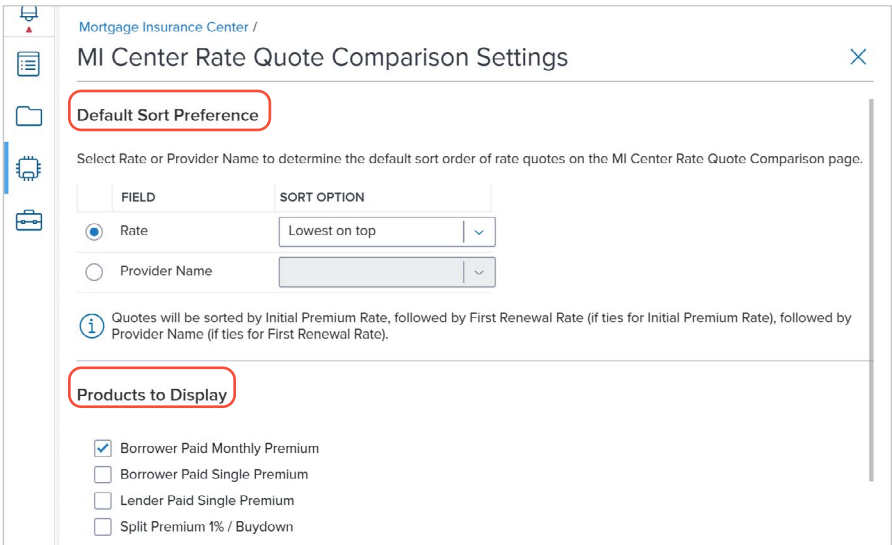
Mortgage Insurance Center /

MI Center Rate Quote Comparison Settings

Default Sort Preference

Select Rate or Provider Name to determine the default sort order of rate quotes on the MI Center Rate Quote Comparison page.

| | FIELD | SORT OPTION |
|---|---|---|
| ◉ | Rate | Lowest on top |
| ○ | Provider Name | |

Quotes will be sorted by Initial Premium Rate, followed by First Renewal Rate (if ties for Initial Premium Rate), followed by Provider Name (if ties for First Renewal Rate).

Products to Display

Borrower Paid Monthly Premium
Borrower Paid Single Premium
Lender Paid Single Premium
Split Premium 1% / Buydown